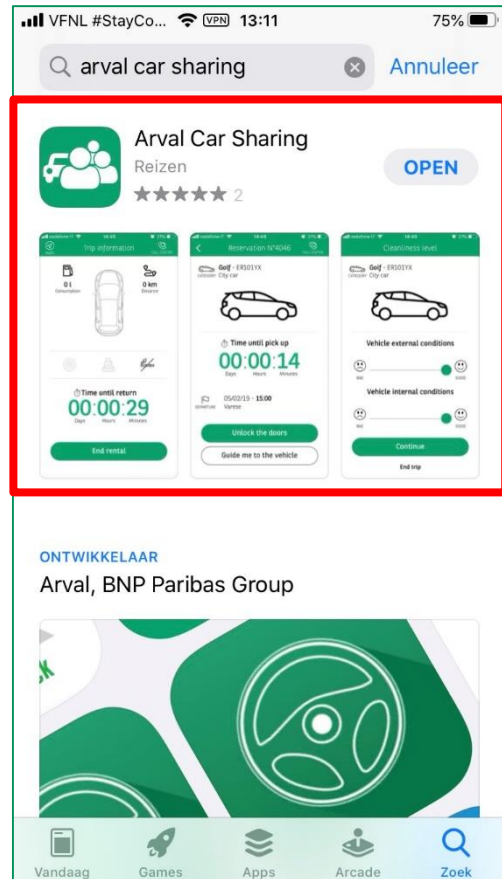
VFNL #StayCo... VPN 13:11 75%

arval car sharing

Annuleer

Arval Car Sharing

Reizen

★★★★★ 2

OPEN

Trip information

0 l
Consumption

0 km
Distance

Time until return

00:00:29

Days Hours Minutes

End rental

Reservation N°4046

Golf - ER101YX
City car

Time until pick up

00:00:14

Days Hours Minutes

05/02/19 - 15:00
Varese

Unlock the doors

Guide me to the vehicle

Cleanliness level

Golf - ER101YX
City car

Vehicle external conditions

BAD GOOD

Vehicle internal conditions

BAD GOOD

Continue

End trip

ONTWIKKELAAR

Arval, BNP Paribas Group

Vandaag Games Apps Arcade Zoek